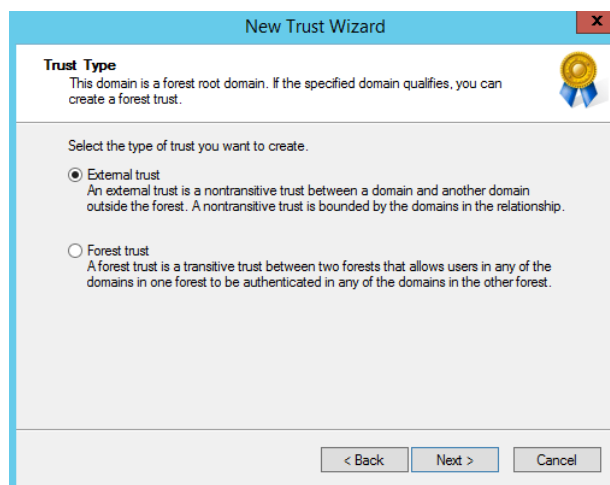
New Trust Wizard

Trust Type
This domain is a forest root domain. If the specified domain qualifies, you can create a forest trust.

Select the type of trust you want to create.

External trust
An external trust is a nontransitive trust between a domain and another domain outside the forest. A nontransitive trust is bounded by the domains in the relationship.

Forest trust
A forest trust is a transitive trust between two forests that allows users in any of the domains in one forest to be authenticated in any of the domains in the other forest.

< Back
Next >
Cancel